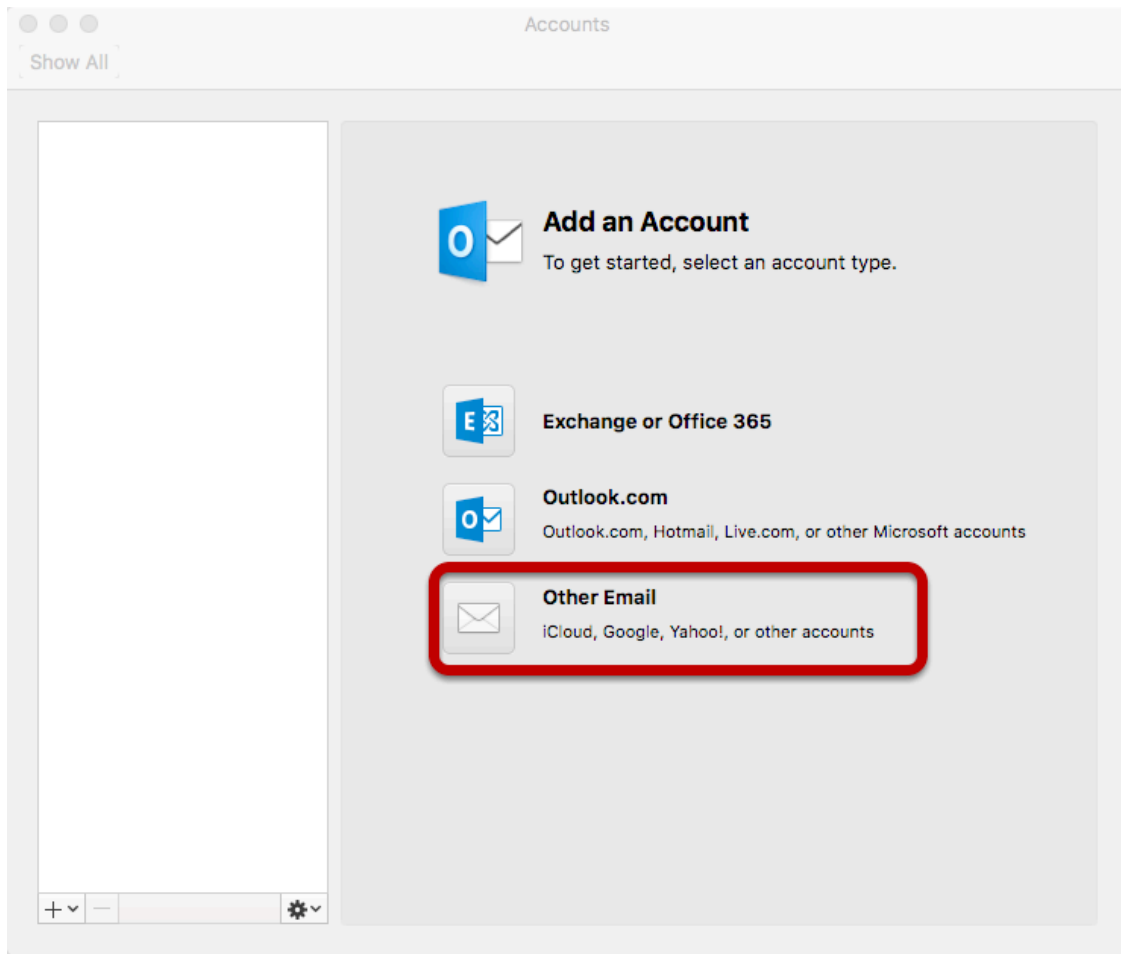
Accounts

Show All

Add an Account

To get started, select an account type.

Exchange or Office 365

Outlook.com

Outlook.com, Hotmail, Live.com, or other Microsoft accounts

Other Email

iCloud, Google, Yahoo!, or other accounts

+ −